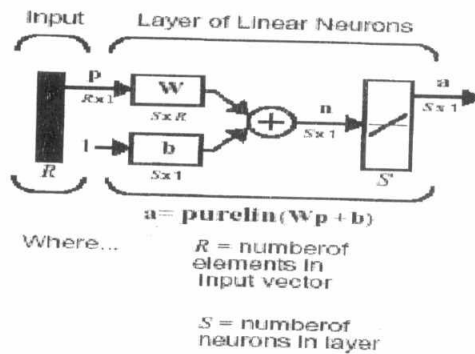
Input

Layer of Linear Neurons

p

$R \times 1$

W

$S \times R$

1

b

$S \times 1$

+

n

$S \times 1$

a

$S \times 1$

R

S

a= purelin(Wp + b)

Where...

R = numberof elements in input vector

S = numberof neurons in layer